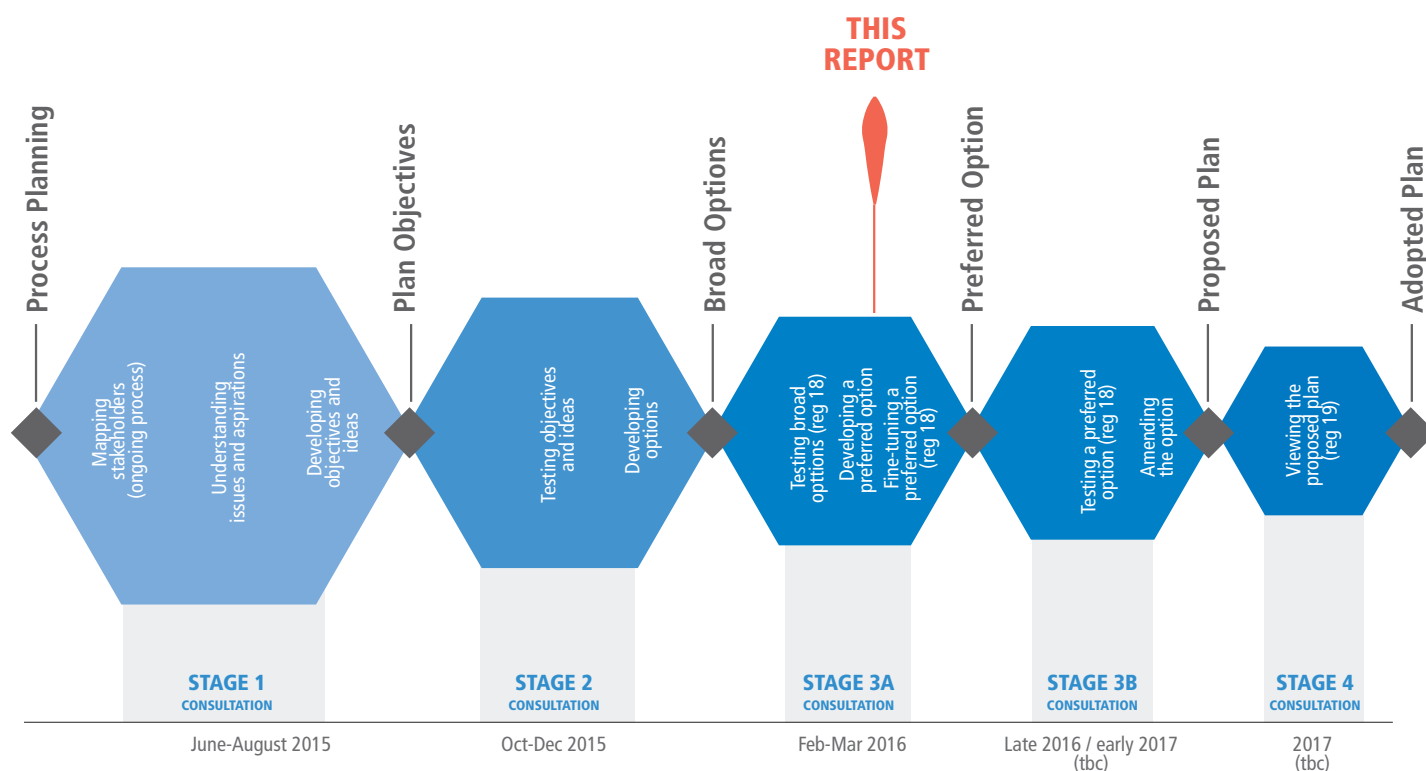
THIS REPORT

Process Planning

Mapping stakeholders (ongoing process)

Understanding issues and aspirations

Developing objectives and ideas

Plan Objectives

Testing objectives and ideas

Developing options

Broad Options

Testing broad options (reg 18)

Developing a preferred option

Fine-tuning a preferred option (reg 18)

Preferred Option

Testing a preferred option (reg 18)

Amending the option

Proposed Plan

Viewing the proposed plan (reg 19)

Adopted Plan

STAGE 1
CONSULTATION

STAGE 2
CONSULTATION

STAGE 3A
CONSULTATION

STAGE 3B
CONSULTATION

STAGE 4
CONSULTATION

June-August 2015

Oct-Dec 2015

Feb-Mar 2016

Late 2016 / early 2017 (tbc)

2017 (tbc)